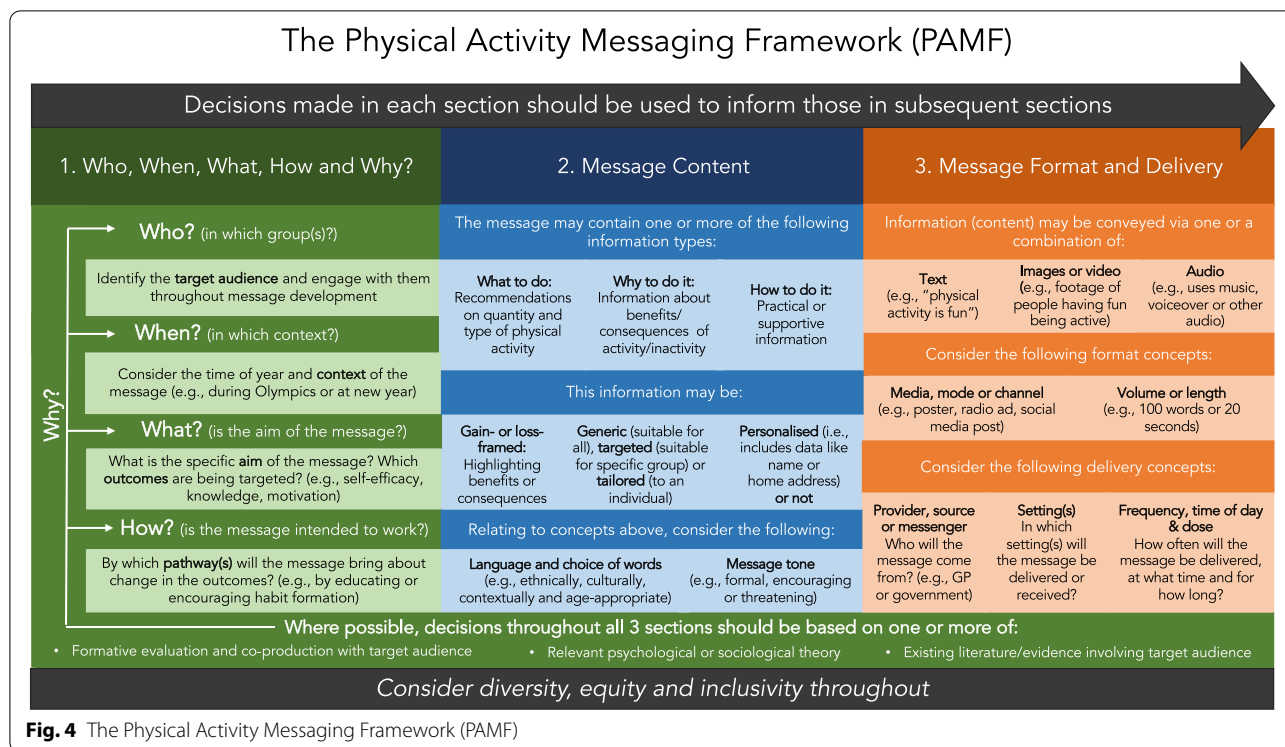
The Physical Activity Messaging Framework (PAMF)

Decisions made in each section should be used to inform those in subsequent sections

1. Who, When, What, How and Why?

Why?

Who? (in which group(s)?)

Identify the target audience and engage with them throughout message development

When? (in which context?)

Consider the time of year and context of the message (e.g., during Olympics or at new year)

What? (is the aim of the message?)

What is the specific aim of the message? Which outcomes are being targeted? (e.g., self-efficacy, knowledge, motivation)

How? (is the message intended to work?)

By which pathway(s) will the message bring about change in the outcomes? (e.g., by educating or encouraging habit formation)

2. Message Content

The message may contain one or more of the following information types:

What to do: Recommendations on quantity and type of physical activity

Why to do it: Information about benefits/ consequences of activity/inactivity

How to do it: Practical or supportive information

This information may be:

Gain- or loss-framed: Highlighting benefits or consequences

Generic (suitable for all), targeted (suitable for specific group) or tailored (to an individual)

Personalised (i.e., includes data like name or home address) or not

Relating to concepts above, consider the following:

Language and choice of words (e.g., ethnically, culturally, contextually and age-appropriate)

Message tone (e.g., formal, encouraging or threatening)

3. Message Format and Delivery

Information (content) may be conveyed via one or a combination of:

Text (e.g., "physical activity is fun")

Images or video (e.g., footage of people having fun being active)

Audio (e.g., uses music, voiceover or other audio)

Consider the following format concepts:

Media, mode or channel (e.g., poster, radio ad, social media post)

Volume or length (e.g., 100 words or 20 seconds)

Consider the following delivery concepts:

Provider, source or messenger Who will the message come from? (e.g., GP or government)

Setting(s) In which setting(s) will the message be delivered or received?

Frequency, time of day & dose How often will the message be delivered, at what time and for how long?

Where possible, decisions throughout all 3 sections should be based on one or more of:

• Formative evaluation and co-production with target audience
• Relevant psychological or sociological theory
• Existing literature/evidence involving target audience

Consider diversity, equity and inclusivity throughout

Fig. 4 The Physical Activity Messaging Framework (PAMF)